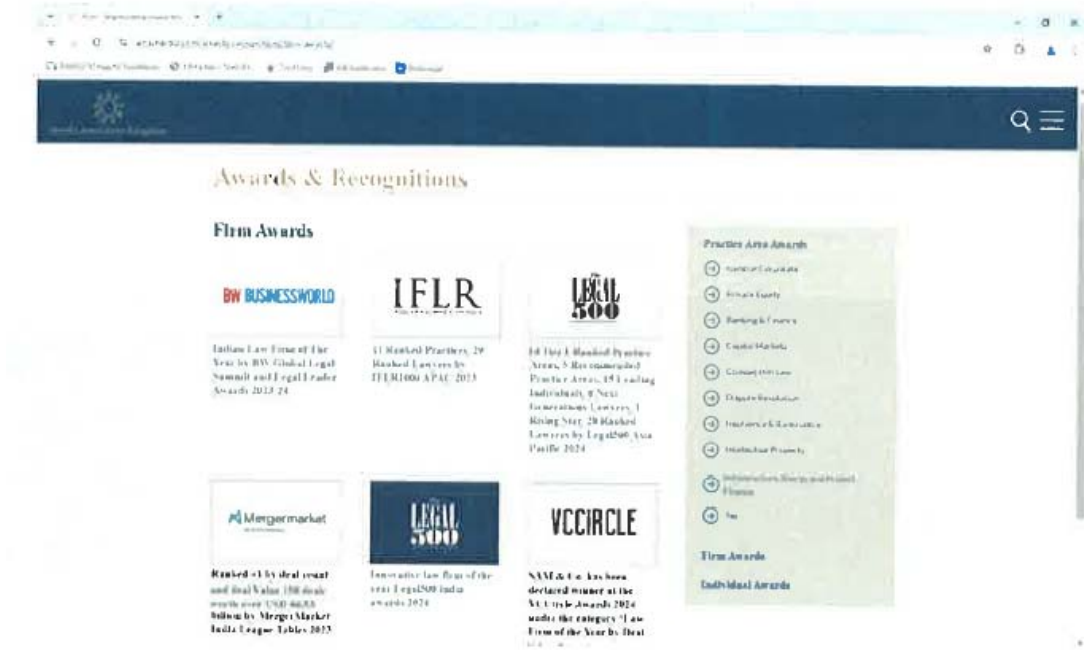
Awards & Recognitions

Firm Awards

BW BUSINESSWORLD

Indian Law Firm of the Year by BW Global Legal Summit and Legal Leader Awards 2023-24

IFLR

11 Ranked Practices, 29 Ranked Lawyers by IFLR1000 APAC 2023

LEGAL 500

14 Tier 1 Ranked Practice Areas, 5 Recommended Practice Areas, 15 Leading Individuals, 8 Next Generation Lawyers, 1 Rising Star, 20 Ranked Lawyers by Legal500 Asia Pacific 2024

Mergermarket

Ranked #1 by deal count and deal Value 158 deals worth over USD 46.83 billion by Merger Market India League Tables 2023

LEGAL 500

Innovative law firm of the year Legal500 India awards 2024

VCCIRCLE

SAM & Co. has been declared winner at the VCCircle Awards 2024 under the category "Law Firm of the Year by Deal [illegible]

Practice Area Awards

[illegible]

Private Equity

Banking & Finance

Capital Markets

Competition Law

Dispute Resolution

Insolvency & Bankruptcy

Intellectual Property

Infrastructure, Energy and Project Finance

Tax

Firm Awards

Individual Awards